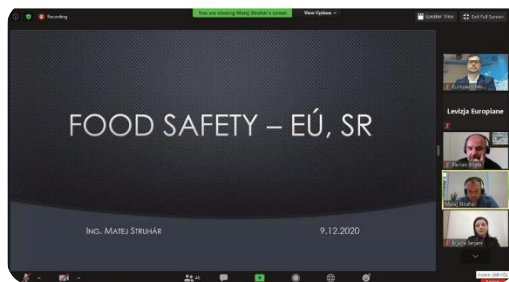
Recording
You are viewing Matej Struhár's screen
View Options
Speaker View
Exit Full Screen

FOOD SAFETY – EÚ, SR

ING. MATEJ STRUHÁR
9.12.2020

European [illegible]
Levizja Europiane
Florian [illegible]
Matej Struhár
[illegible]

45